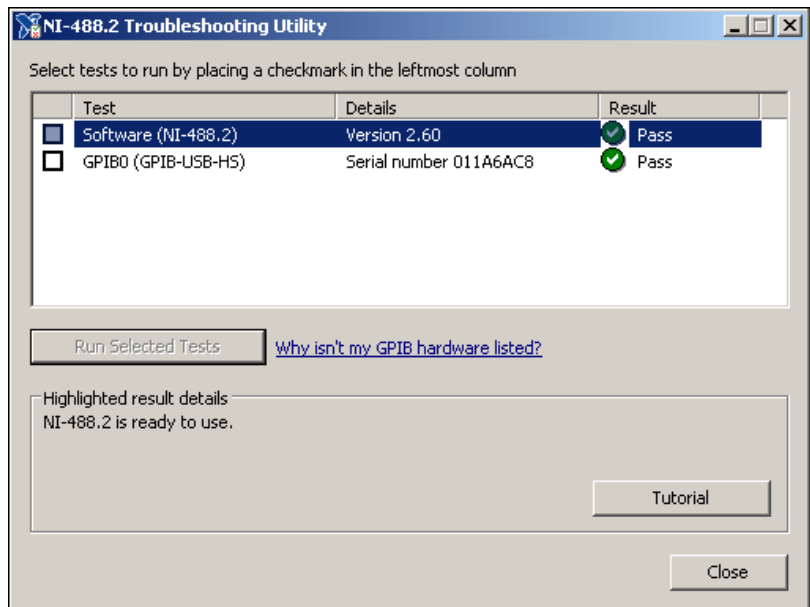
NI-488.2 Troubleshooting Utility

Select tests to run by placing a checkmark in the leftmost column

| | Test | Details | Result |
|---|---|---|---|
| | Software (NI-488.2) | Version 2.60 | Pass |
| | GPIB0 (GPIB-USB-HS) | Serial number 011A6AC8 | Pass |

Run Selected Tests

Why isn't my GPIB hardware listed?

Highlighted result details

NI-488.2 is ready to use.

Tutorial

Close